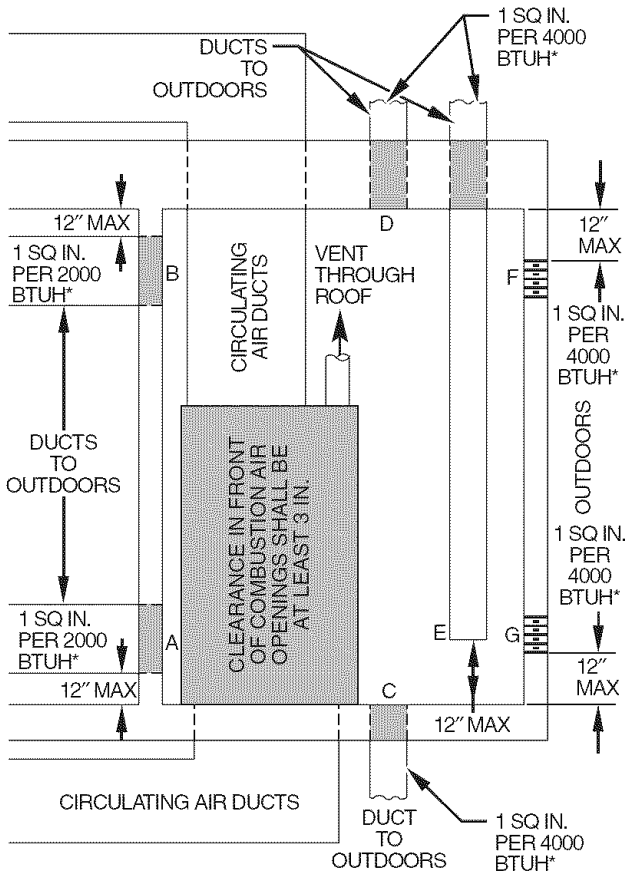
DUCTS TO OUTDOORS

1 SQ IN. PER 4000 BTUH*

12″ MAX

1 SQ IN. PER 2000 BTUH*

B

CIRCULATING AIR DUCTS

D

VENT THROUGH ROOF

12″ MAX

F

1 SQ IN. PER 4000 BTUH*

DUCTS TO OUTDOORS

CLEARANCE IN FRONT OF COMBUSTION AIR OPENINGS SHALL BE AT LEAST 3 IN.

OUTDOORS

1 SQ IN. PER 4000 BTUH*

1 SQ IN. PER 2000 BTUH*

A

E

G

12″ MAX

12″ MAX

C

12″ MAX

CIRCULATING AIR DUCTS

DUCT TO OUTDOORS

1 SQ IN. PER 4000 BTUH*